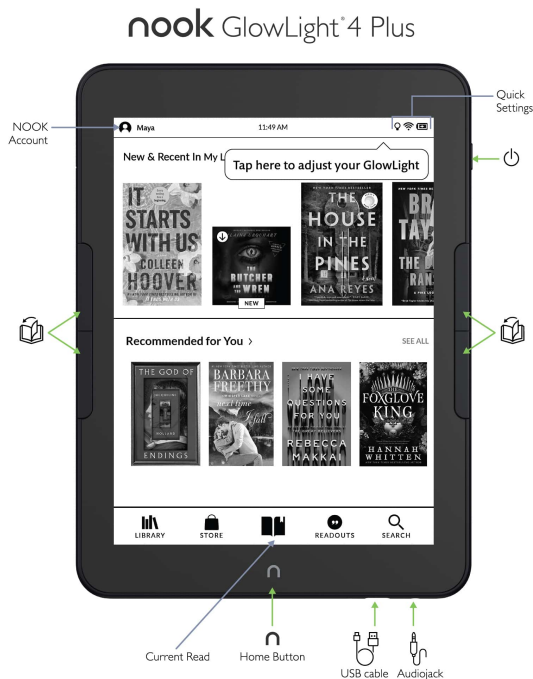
nook GlowLight® 4 Plus

Quick Settings

NOOK Account

Maya

11:49 AM

New & Recent In My L

Tap here to adjust your GlowLight

IT STARTS WITH US
COLLEEN HOOVER

THE BUTCHER AND THE WREN
NEW

THE HOUSE IN THE PINES
ANA REYES

BRA TAY RAN

Recommended for You >

SEE ALL

THE GOD OF ENDINGS

BARBARA FREETHY

I HAVE SOME QUESTIONS FOR YOU
REBECCA MAKKAI

FOXGLOVE KING
HANNAH WHITTEN

LIBRARY

STORE

READOUTS

SEARCH

Current Read

Home Button

USB cable

Audiojack